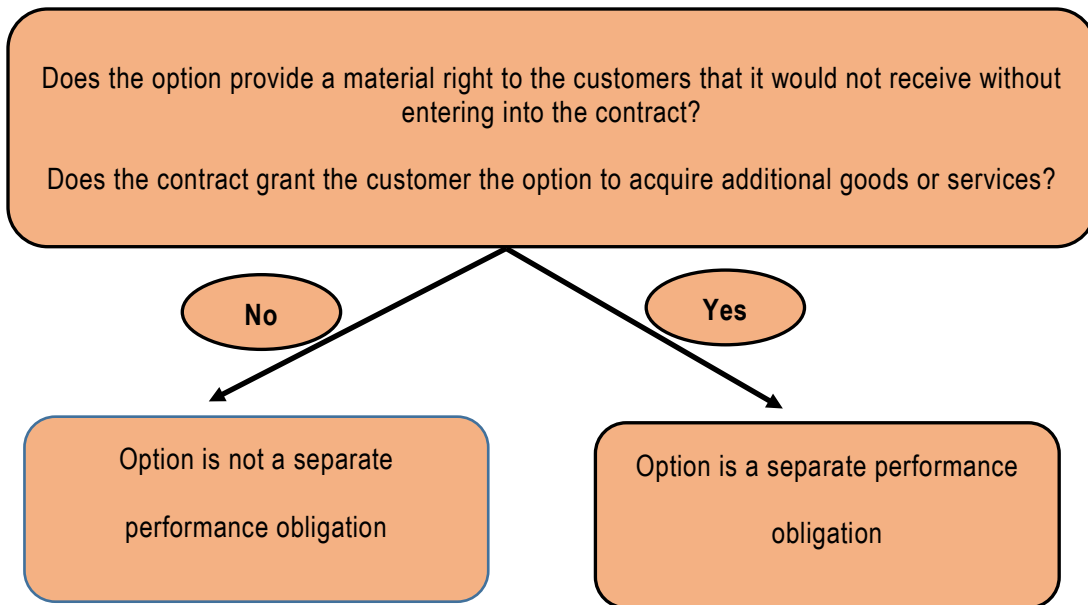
Does the option provide a material right to the customers that it would not receive without entering into the contract?

Does the contract grant the customer the option to acquire additional goods or services?

No

Yes

Option is not a separate performance obligation

Option is a separate performance obligation